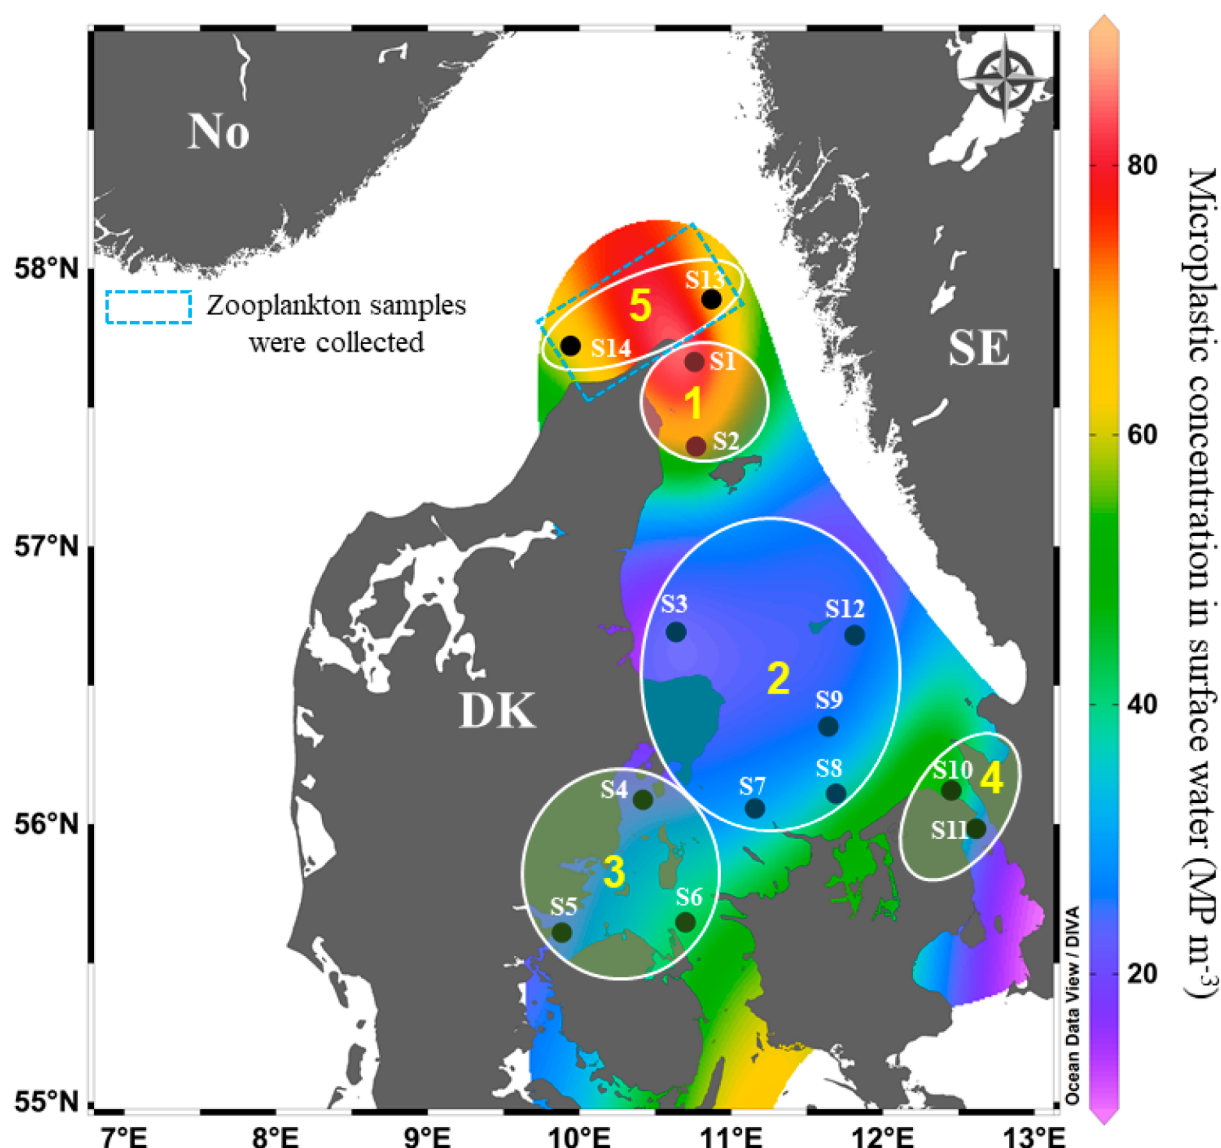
No

SE

DK

Zooplankton samples were collected

5
S13
S14
S1
1
S2
S3
S12
2
S9
S8
S7
S4
S10
4
S11
3
S5
S6

58°N
57°N
56°N
55°N

7°E
8°E
9°E
10°E
11°E
12°E
13°E

Ocean Data View / DIVA

80
60
40
20

Microplastic concentration in surface water (MP m$^{-3}$)